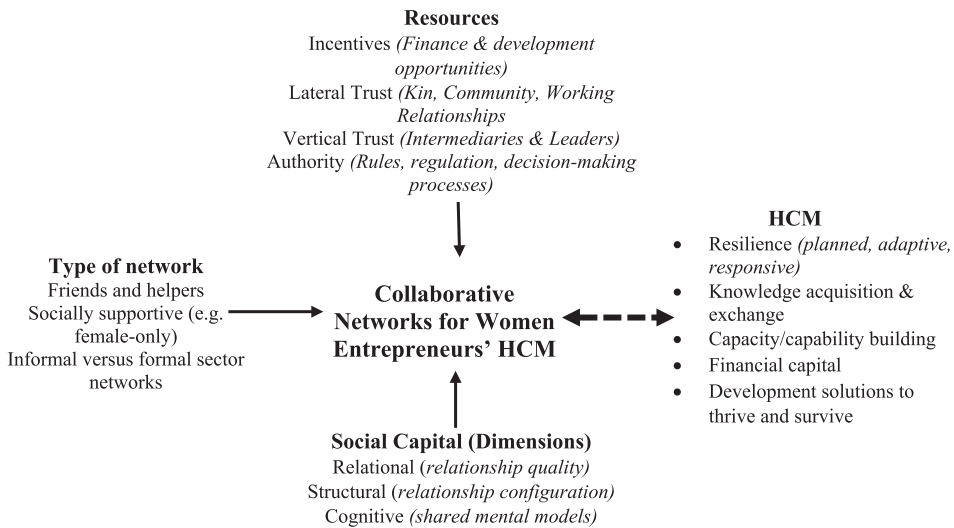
**Resources**
Incentives *(Finance & development opportunities)*
Lateral Trust *(Kin, Community, Working Relationships*
Vertical Trust *(Intermediaries & Leaders)*
Authority *(Rules, regulation, decision-making processes)*

**Type of network**
Friends and helpers
Socially supportive (e.g. female-only)
Informal versus formal sector networks

**Collaborative Networks for Women Entrepreneurs' HCM**

**HCM**
- Resilience *(planned, adaptive, responsive)*
- Knowledge acquisition & exchange
- Capacity/capability building
- Financial capital
- Development solutions to thrive and survive

**Social Capital (Dimensions)**
Relational (*relationship quality)*
Structural (*relationship configuration)*
Cognitive *(shared mental models)*